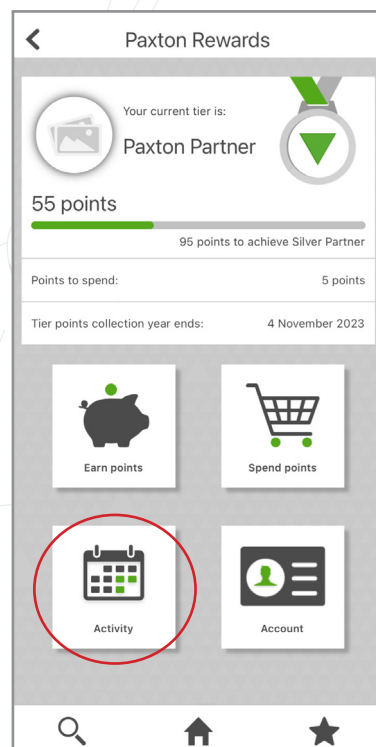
Paxton Rewards

Your current tier is:

Paxton Partner

55 points

95 points to achieve Silver Partner

Points to spend: 5 points

Tier points collection year ends: 4 November 2023

Earn points

Spend points

Activity

Account